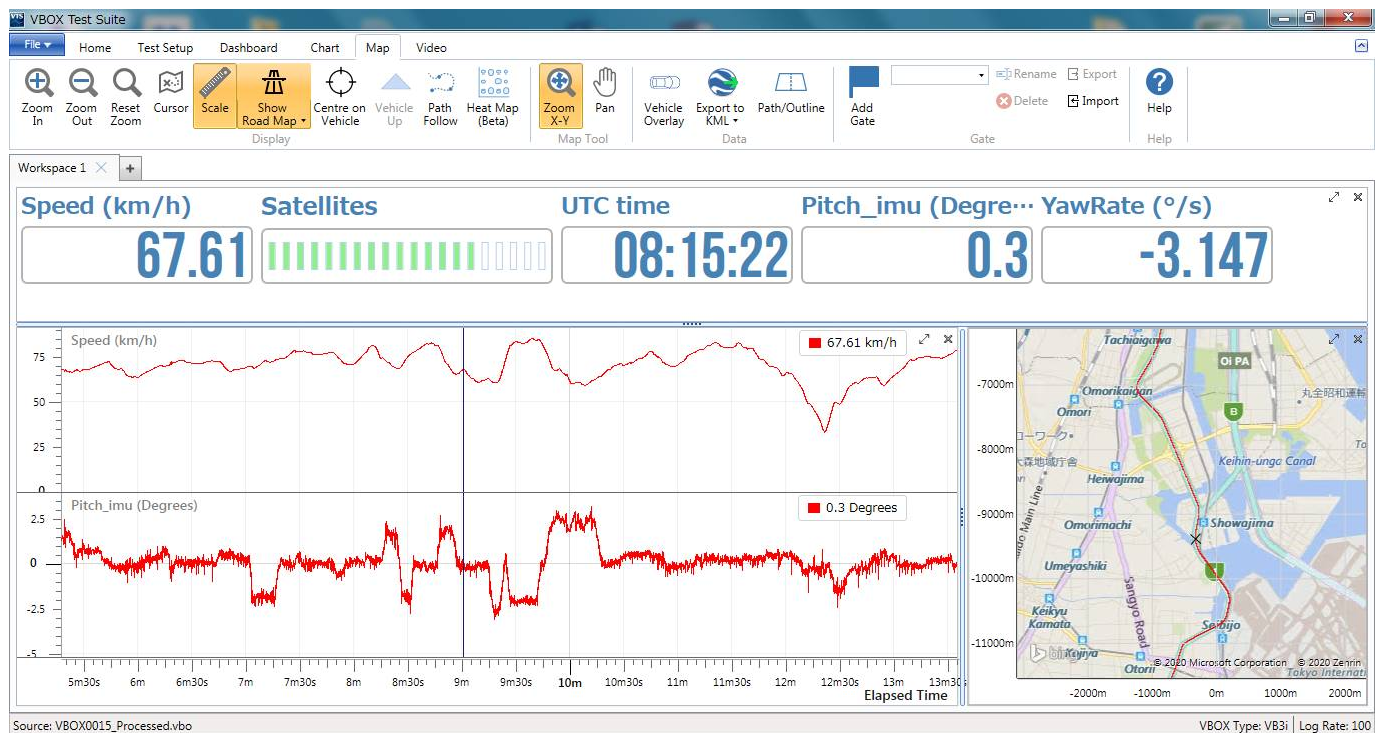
VBOX Test Suite

File ▾ Home Test Setup Dashboard Chart Map Video

Zoom In
Zoom Out
Reset Zoom
Cursor
Scale
Show Road Map ▾
Centre on Vehicle
Vehicle Up
Path Follow
Heat Map (Beta)
Display
Zoom X-Y
Pan
Map Tool
Vehicle Overlay
Export to KML ▾
Path/Outline
Data
Add Gate
Rename
Delete
Export
Import
Gate
Help
Help

Workspace 1 ✕ +

Speed (km/h)
67.61
Satellites
UTC time
08:15:22
Pitch_imu (Degre···
0.3
YawRate (°/s)
-3.147

Speed (km/h)
67.61 km/h
75
50
25
0

Pitch_imu (Degrees)
0.3 Degrees
2.5
0
-2.5
-5

5m30s 6m 6m30s 7m 7m30s 8m 8m30s 9m 9m30s 10m 10m30s 11m 11m30s 12m 12m30s 13m 13m30s
Elapsed Time

-7000m
-8000m
-9000m
-10000m
-11000m
-2000m -1000m 0m 1000m 2000m

Tachiaigawa
Oi PA
Omorikaigan
Omori
丸全昭和運輸
ローワーク
大森地域庁舎
Heiwajima
Keihin-unga Canal
Omorimachi
Showajima
Umeyashiki
Sangyo Road
Keikyu Kamata
Seibijo
Kojiya
Otori
Tokyo Internati
© 2020 Microsoft Corporation © 2020 Zenrin
bing

Source: VBOX0015_Processed.vbo
VBOX Type: VB3i | Log Rate: 100